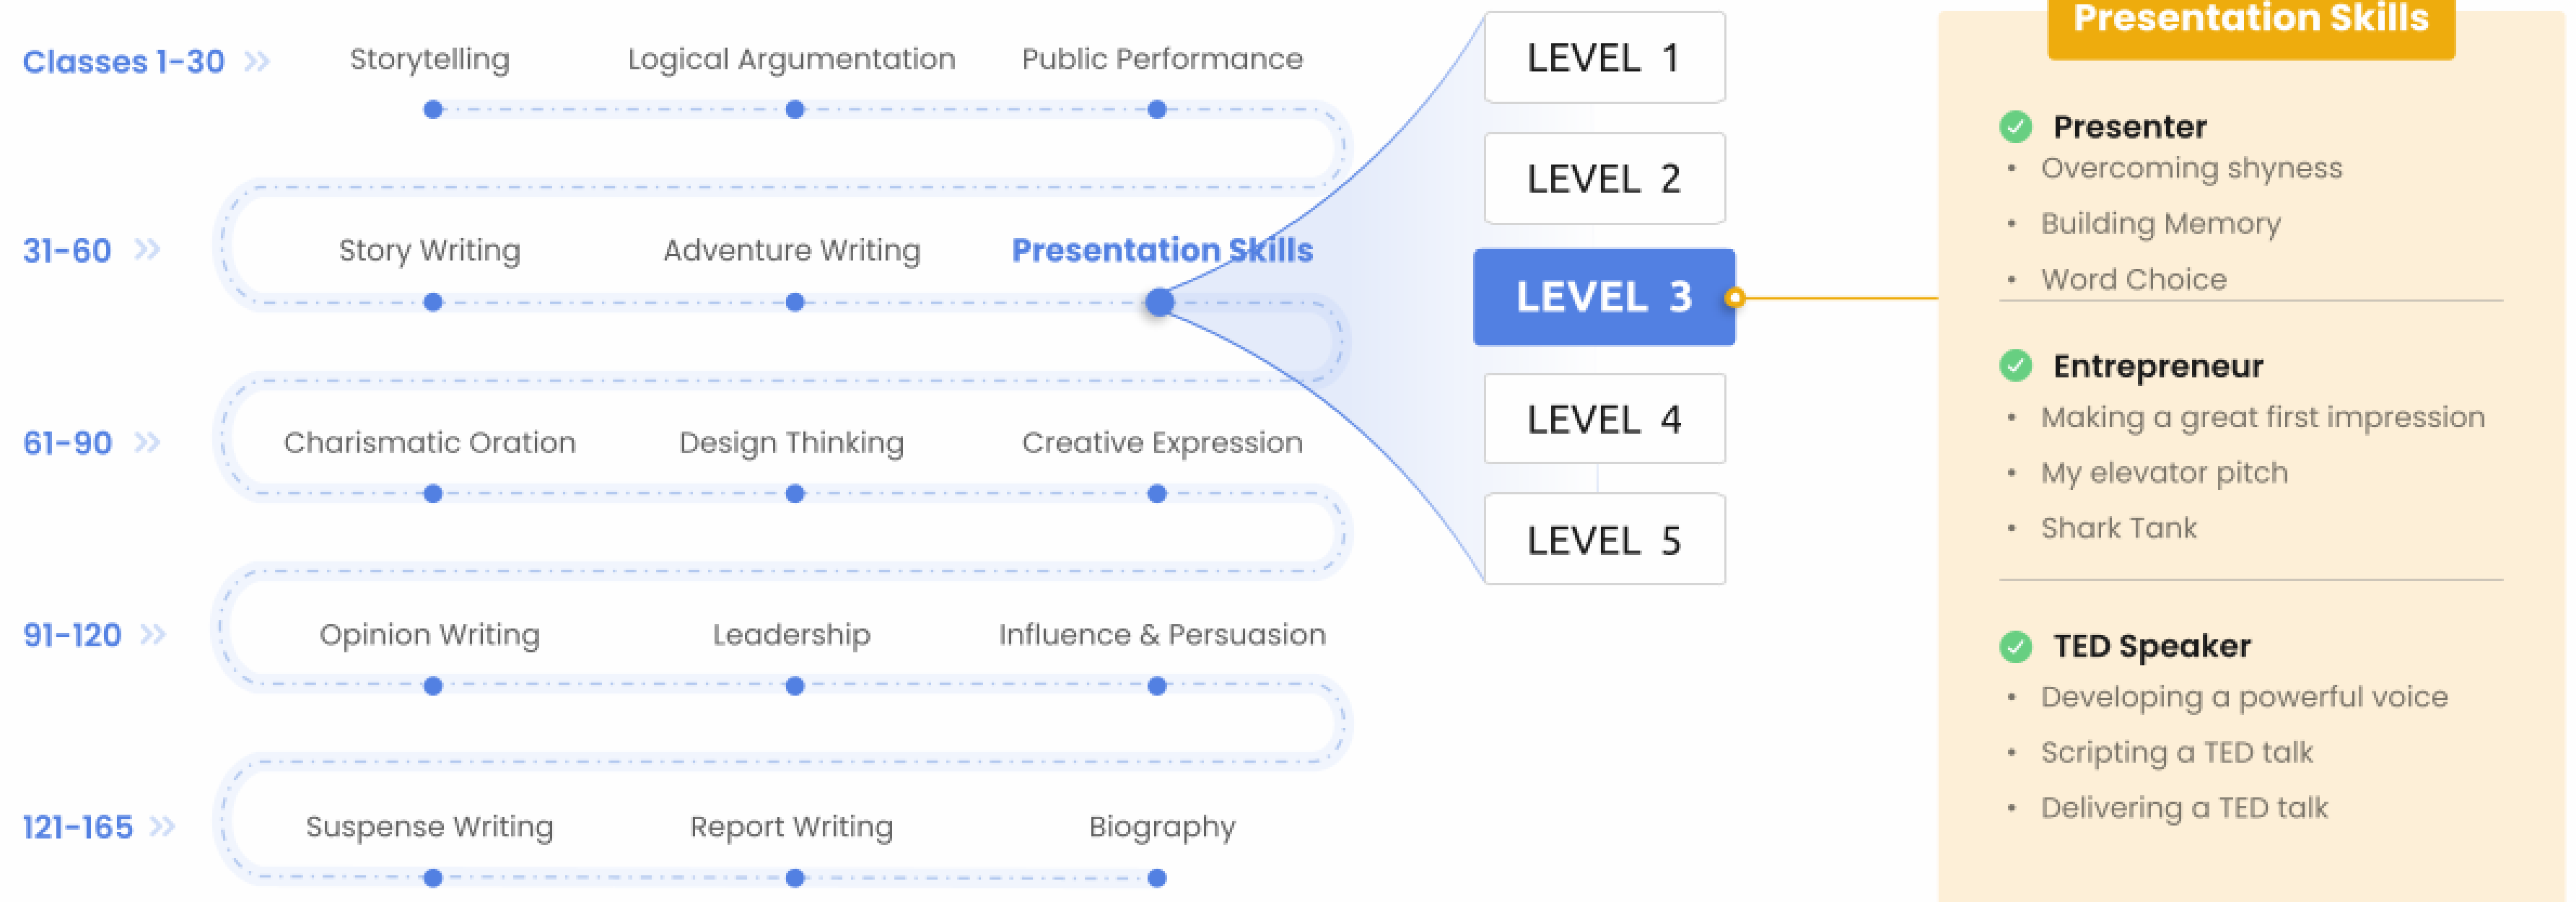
Classes 1-30 »
Storytelling
Logical Argumentation
Public Performance

31-60 »
Story Writing
Adventure Writing
Presentation Skills

61-90 »
Charismatic Oration
Design Thinking
Creative Expression

91-120 »
Opinion Writing
Leadership
Influence & Persuasion

121-165 »
Suspense Writing
Report Writing
Biography

LEVEL 1
LEVEL 2
LEVEL 3
LEVEL 4
LEVEL 5

Presentation Skills

Presenter
- Overcoming shyness
- Building Memory
- Word Choice

Entrepreneur
- Making a great first impression
- My elevator pitch
- Shark Tank

TED Speaker
- Developing a powerful voice
- Scripting a TED talk
- Delivering a TED talk